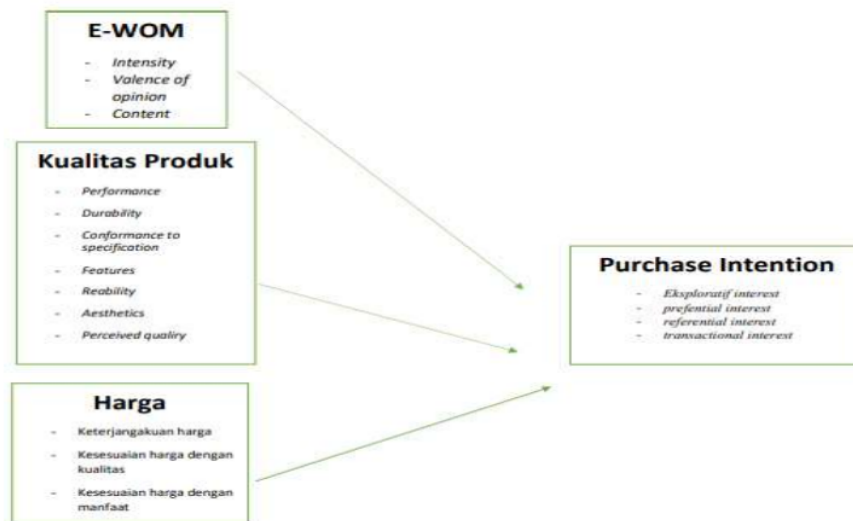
E-WOM

- Intensity
- Valence of opinion
- Content

Kualitas Produk

- Performance
- Durability
- Conformance to specification
- Features
- Reability
- Aesthetics
- Perceived quality

Harga

- Keterjangakuan harga
- Kesesuaian harga dengan kualitas
- Kesesuaian harga dengan manfaat

Purchase Intention

- Eksploratif interest
- prefential interest
- referential interest
- transactional interest